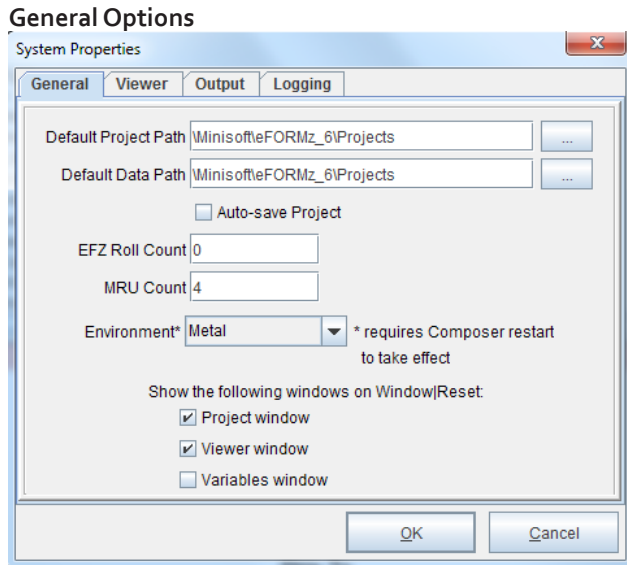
General Options

System Properties

x

General | Viewer | Output | Logging

Default Project Path \Minisoft\eFORMz_6\Projects ...

Default Data Path \Minisoft\eFORMz_6\Projects ...

Auto-save Project

EFZ Roll Count 0

MRU Count 4

Environment* Metal * requires Composer restart to take effect

Show the following windows on Window|Reset:

Project window

Viewer window

Variables window

OK

Cancel